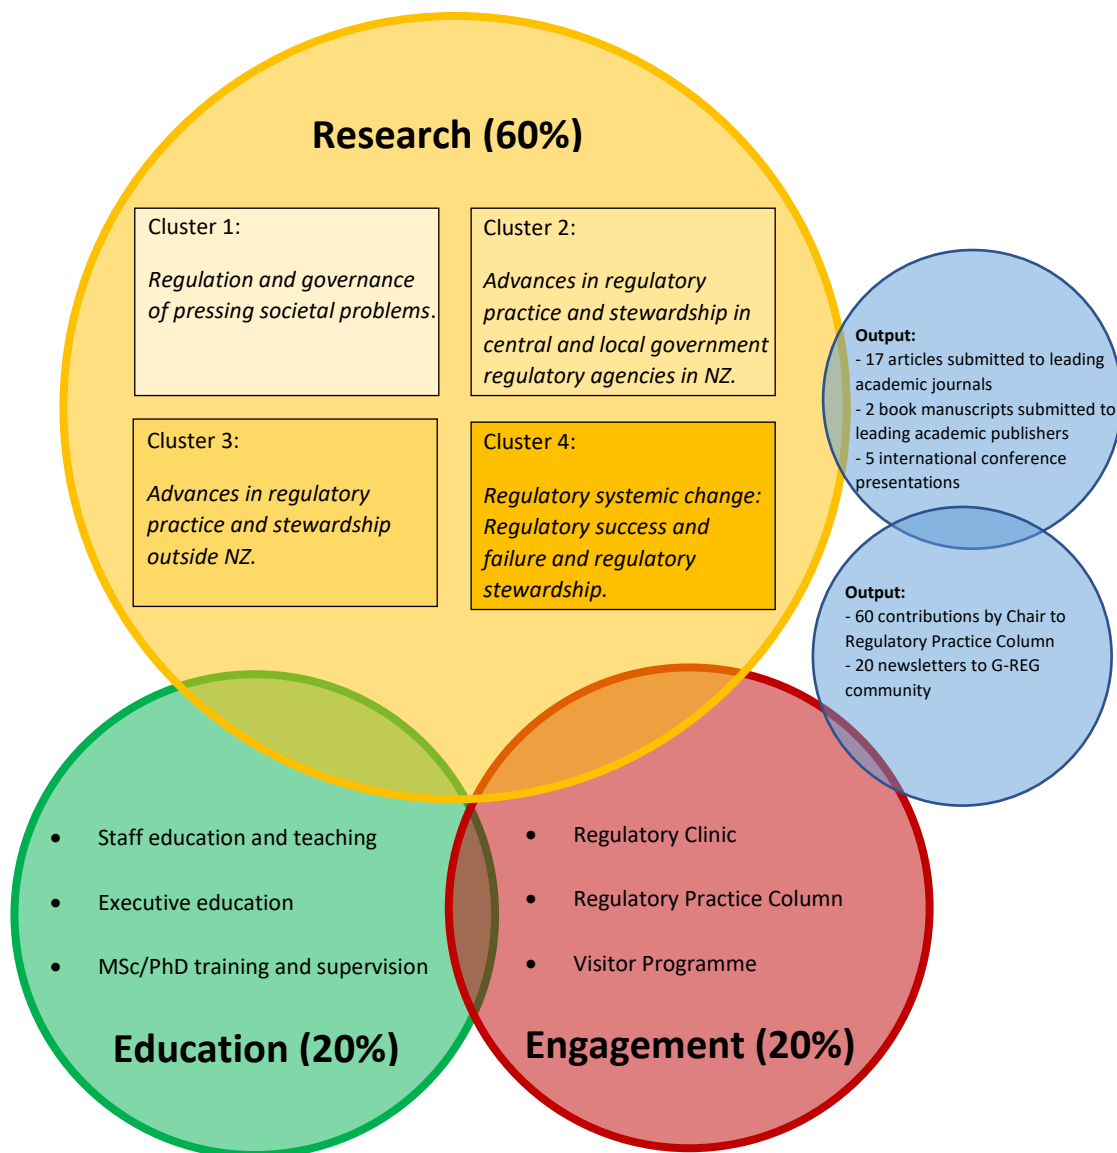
Research (60%)

Cluster 1:

Regulation and governance of pressing societal problems.

Cluster 2:

Advances in regulatory practice and stewardship in central and local government regulatory agencies in NZ.

Cluster 3:

Advances in regulatory practice and stewardship outside NZ.

Cluster 4:

Regulatory systemic change: Regulatory success and failure and regulatory stewardship.

Output:
- 17 articles submitted to leading academic journals
- 2 book manuscripts submitted to leading academic publishers
- 5 international conference presentations

Output:
- 60 contributions by Chair to Regulatory Practice Column
- 20 newsletters to G-REG community

- Staff education and teaching
- Executive education
- MSc/PhD training and supervision

Education (20%)

- Regulatory Clinic
- Regulatory Practice Column
- Visitor Programme

Engagement (20%)